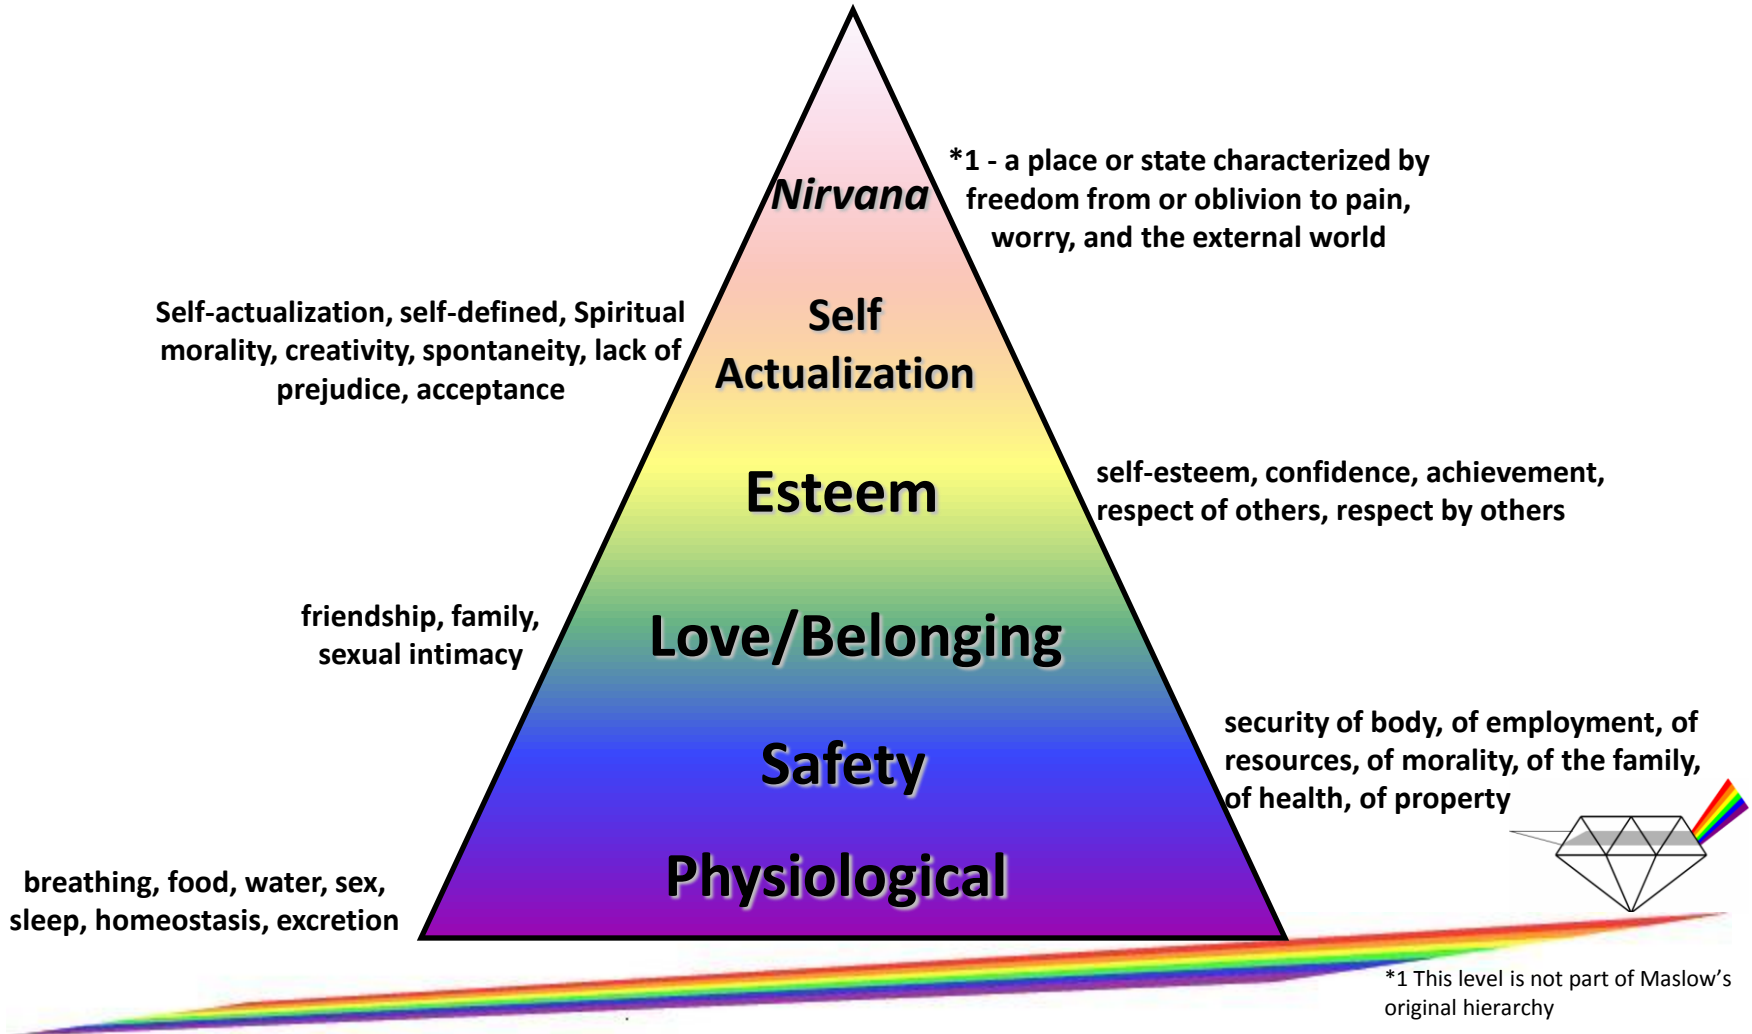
Nirvana

*1 - a place or state characterized by freedom from or oblivion to pain, worry, and the external world

Self-actualization, self-defined, Spiritual morality, creativity, spontaneity, lack of prejudice, acceptance

Self Actualization

Esteem

self-esteem, confidence, achievement, respect of others, respect by others

friendship, family, sexual intimacy

Love/Belonging

Safety

security of body, of employment, of resources, of morality, of the family, of health, of property

Physiological

breathing, food, water, sex, sleep, homeostasis, excretion

*1 This level is not part of Maslow's original hierarchy